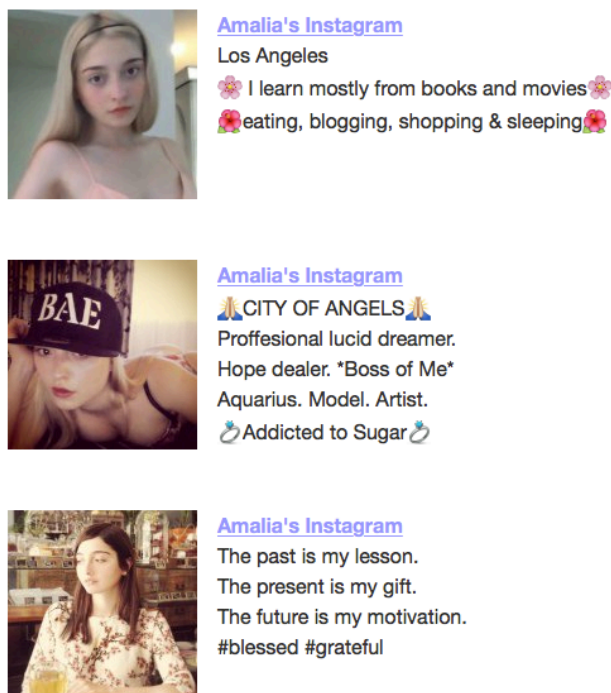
Amalia's Instagram
Los Angeles
🌸 I learn mostly from books and movies🌸
🌺eating, blogging, shopping & sleeping🌺

BAE

Amalia's Instagram
🙏CITY OF ANGELS🙏
Proffesional lucid dreamer.
Hope dealer. *Boss of Me*
Aquarius. Model. Artist.
💍Addicted to Sugar💍

Amalia's Instagram
The past is my lesson.
The present is my gift.
The future is my motivation.
#blessed #grateful